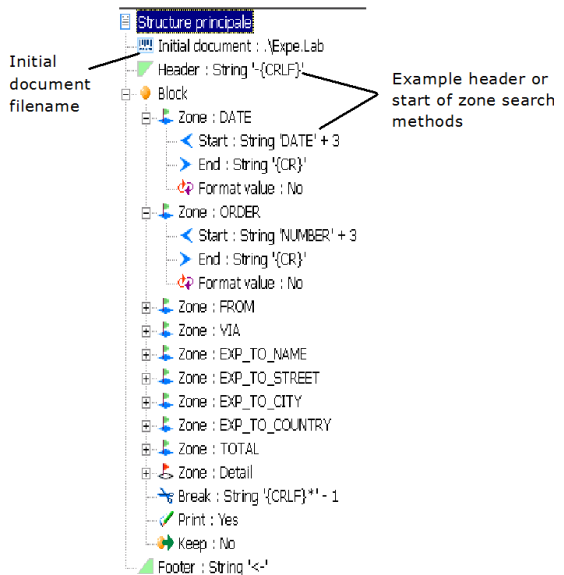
Structure principale

Initial document filename

Initial document : .\Expe.Lab

Header : String '-{CRLF}'

Example header or start of zone search methods

Block

Zone : DATE

Start : String 'DATE' + 3

End : String '{CR}'

Format value : No

Zone : ORDER

Start : String 'NUMBER' + 3

End : String '{CR}'

Format value : No

Zone : FROM

Zone : VIA

Zone : EXP_TO_NAME

Zone : EXP_TO_STREET

Zone : EXP_TO_CITY

Zone : EXP_TO_COUNTRY

Zone : TOTAL

Zone : Detail

Break : String '{CRLF}*' - 1

Print : Yes

Keep : No

Footer : String '<-'